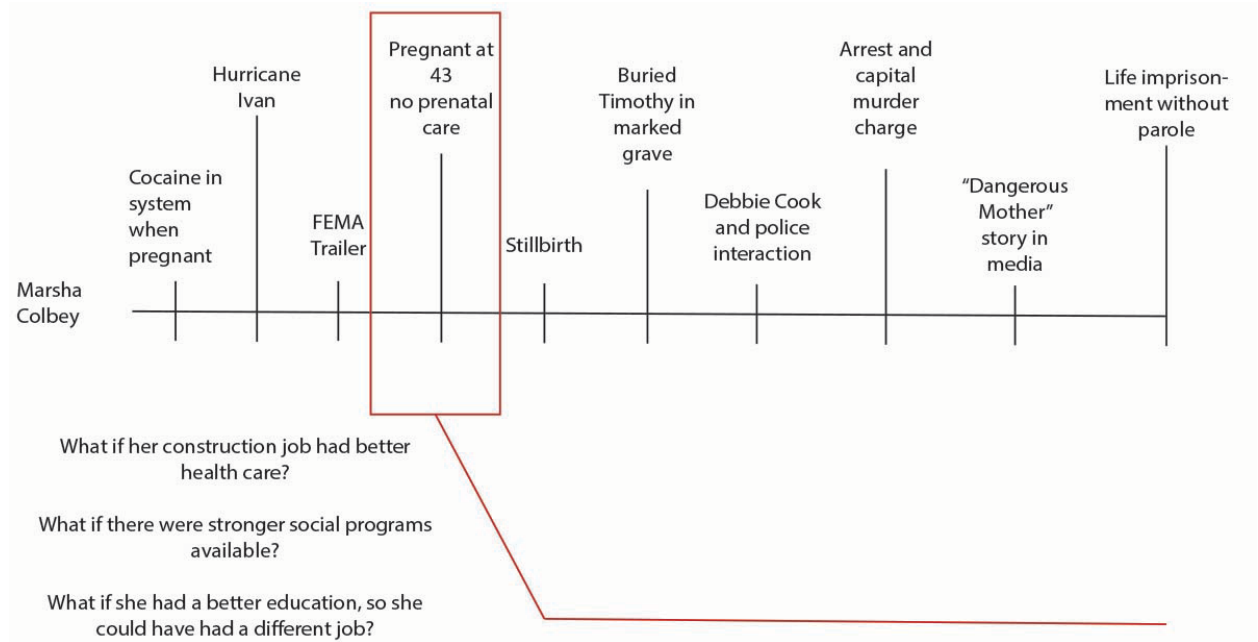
Marsha Colbey

Cocaine in system when pregnant

Hurricane Ivan

FEMA Trailer

Pregnant at 43 no prenatal care

Stillbirth

Buried Timothy in marked grave

Debbie Cook and police interaction

Arrest and capital murder charge

"Dangerous Mother" story in media

Life imprisonment without parole

What if her construction job had better health care?

What if there were stronger social programs available?

What if she had a better education, so she could have had a different job?